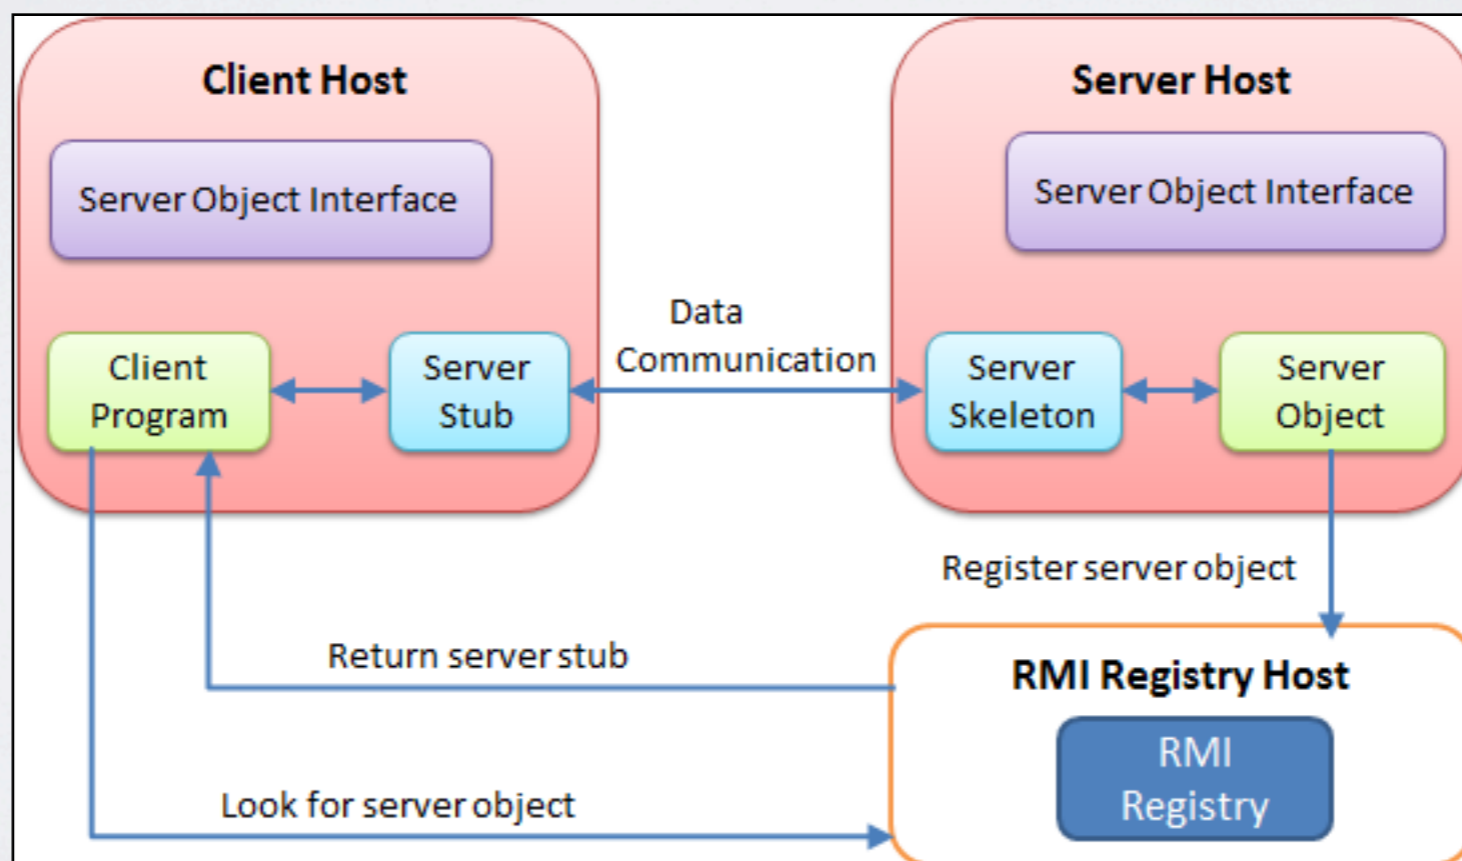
Client Host

Server Object Interface

Client Program

Server Stub

Data Communication

Server Host

Server Object Interface

Server Skeleton

Server Object

Register server object

Return server stub

RMI Registry Host

RMI Registry

Look for server object